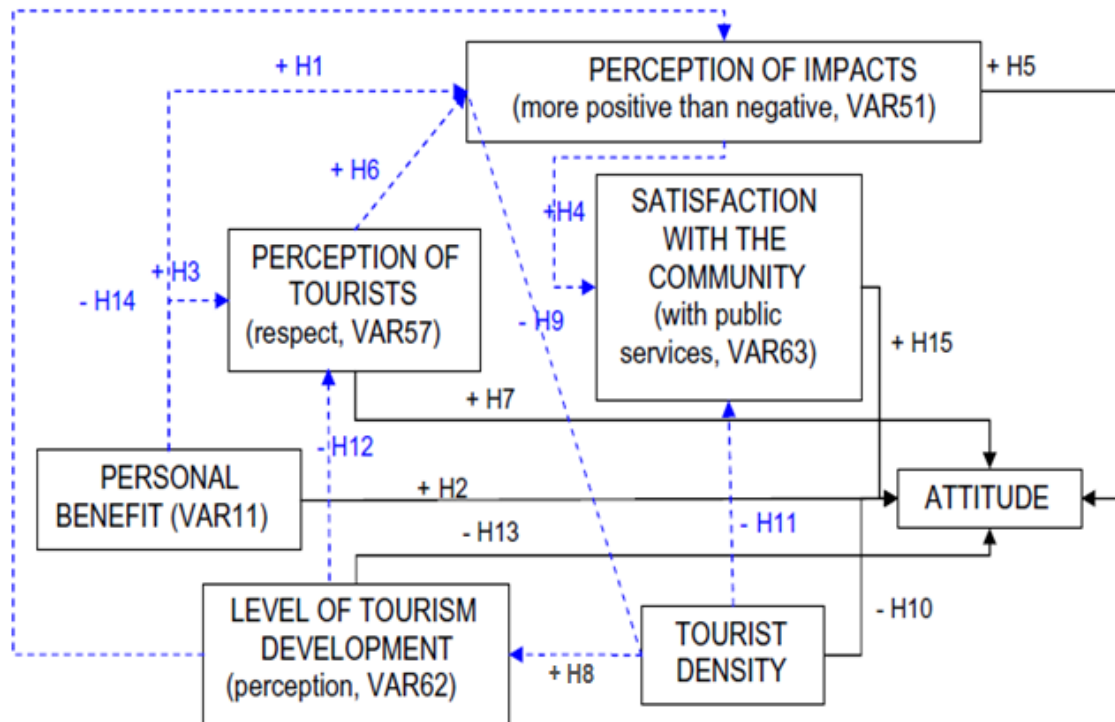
+ H1

PERCEPTION OF IMPACTS
(more positive than negative, VAR51)

+ H5

+ H6

+H4

SATISFACTION WITH THE COMMUNITY
(with public services, VAR63)

+ H3

- H14

PERCEPTION OF TOURISTS
(respect, VAR57)

- H9

+ H15

+ H7

- H12

PERSONAL BENEFIT (VAR11)

+ H2

ATTITUDE

- H11

- H13

LEVEL OF TOURISM DEVELOPMENT
(perception, VAR62)

- H10

TOURIST DENSITY

+ H8